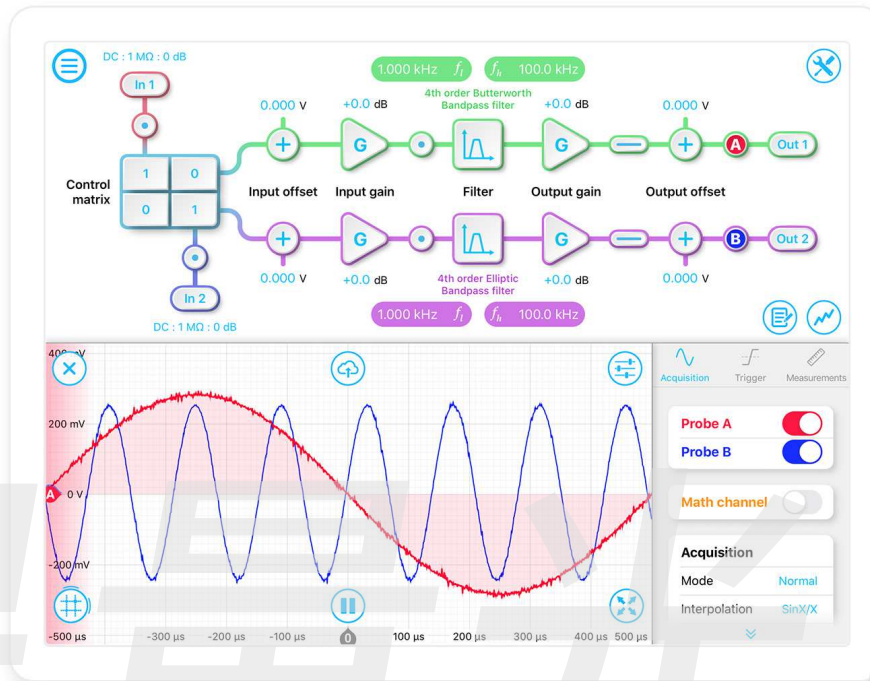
DC : 1 MΩ : 0 dB

In 1

1.000 kHz $f_l$

$f_h$ 100.0 kHz

4th order Butterworth Bandpass filter

0.000 V

+0.0 dB

+0.0 dB

0.000 V

A

Out 1

Control matrix

| 1 | 0 |
|---|---|
| 0 | 1 |

Input offset

Input gain

Filter

Output gain

Output offset

0.000 V

+0.0 dB

4th order Elliptic Bandpass filter

+0.0 dB

0.000 V

B

Out 2

In 2

DC : 1 MΩ : 0 dB

1.000 kHz $f_l$

$f_h$ 100.0 kHz

400 mV

200 mV

A 0 V

-200 mV

-500 µs

-300 µs

-200 µs

-100 µs

0

100 µs

200 µs

300 µs

400 µs

500 µs

Acquisition

Trigger

Measurements

Probe A

Probe B

Math channel

Acquisition

Mode

Normal

Interpolation

SinX/X